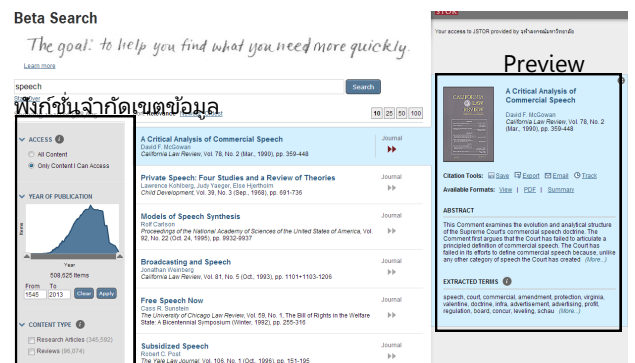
Beta Search

The goal: to help you find what you need more quickly.

Learn more

JSTOR

Your access to JSTOR provided by จุฬาลงกรณ์มหาวิทยาลัย

Preview

speech

Search

ฟังก์ชั่นจำกัดเขตข้อมูล

Relevance

10 25 50 100

ACCESS

All Content

Only Content I Can Access

YEAR OF PUBLICATION

Items

Year

508,625 Items

From 1545 To 2013 Clear Apply

CONTENT TYPE

Research Articles (345,592)

Reviews (96,074)

A Critical Analysis of Commercial Speech
David F. McGowan
California Law Review, Vol. 78, No. 2 (Mar., 1990), pp. 359-448
Journal

Private Speech: Four Studies and a Review of Theories
Lawrence Kohlberg, Judy Yaeger, Else Hjertholm
Child Development, Vol. 39, No. 3 (Sep., 1968), pp. 691-736
Journal

Models of Speech Synthesis
Rolf Carlson
Proceedings of the National Academy of Sciences of the United States of America, Vol. 92, No. 22 (Oct. 24, 1995), pp. 9932-9937
Journal

Broadcasting and Speech
Jonathan Weinberg
California Law Review, Vol. 81, No. 5 (Oct., 1993), pp. 1101+1103-1206
Journal

Free Speech Now
Cass R. Sunstein
The University of Chicago Law Review, Vol. 59, No. 1, The Bill of Rights in the Welfare State: A Bicentennial Symposium (Winter, 1992), pp. 255-316
Journal

Subsidized Speech
Robert C. Post
The Yale Law Journal, Vol. 106, No. 1 (Oct., 1996), pp. 151-195
Journal

CALIFORNIA LAW REVIEW

A Critical Analysis of Commercial Speech
David F. McGowan
California Law Review, Vol. 78, No. 2 (Mar., 1990), pp. 359-448

Citation Tools: Save Export Email Track

Available Formats: View | PDF | Summary

ABSTRACT

This Comment examines the evolution and analytical structure of the Supreme Court's commercial speech doctrine. The Comment first argues that the Court has failed to articulate a principled definition of commercial speech. The Court has failed in its efforts to define commercial speech because any other category of speech the Court has created (More...)

EXTRACTED TERMS

speech, court, commercial, amendment, protection, virginia, valentine, doctrine, infra, advertisement, advertising, profit, regulation, board, concur, leveling, schau (More...)